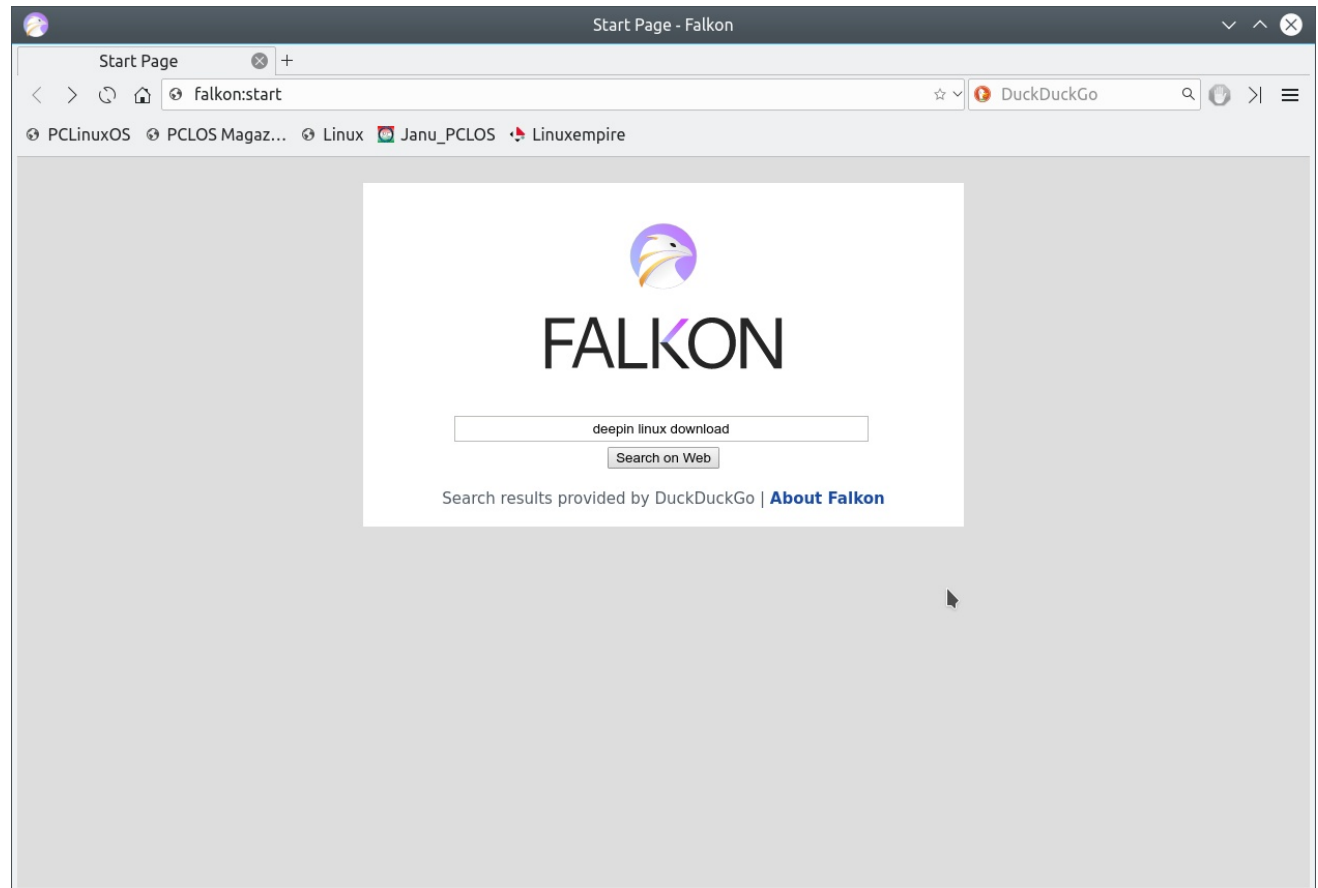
Start Page - Falkon

Start Page +

falkon:start

DuckDuckGo

PCLinuxOS PCLOS Magaz... Linux Janu_PCLOS Linuxempire

FALKON

deepin linux download

Search on Web

Search results provided by DuckDuckGo | **About Falkon**